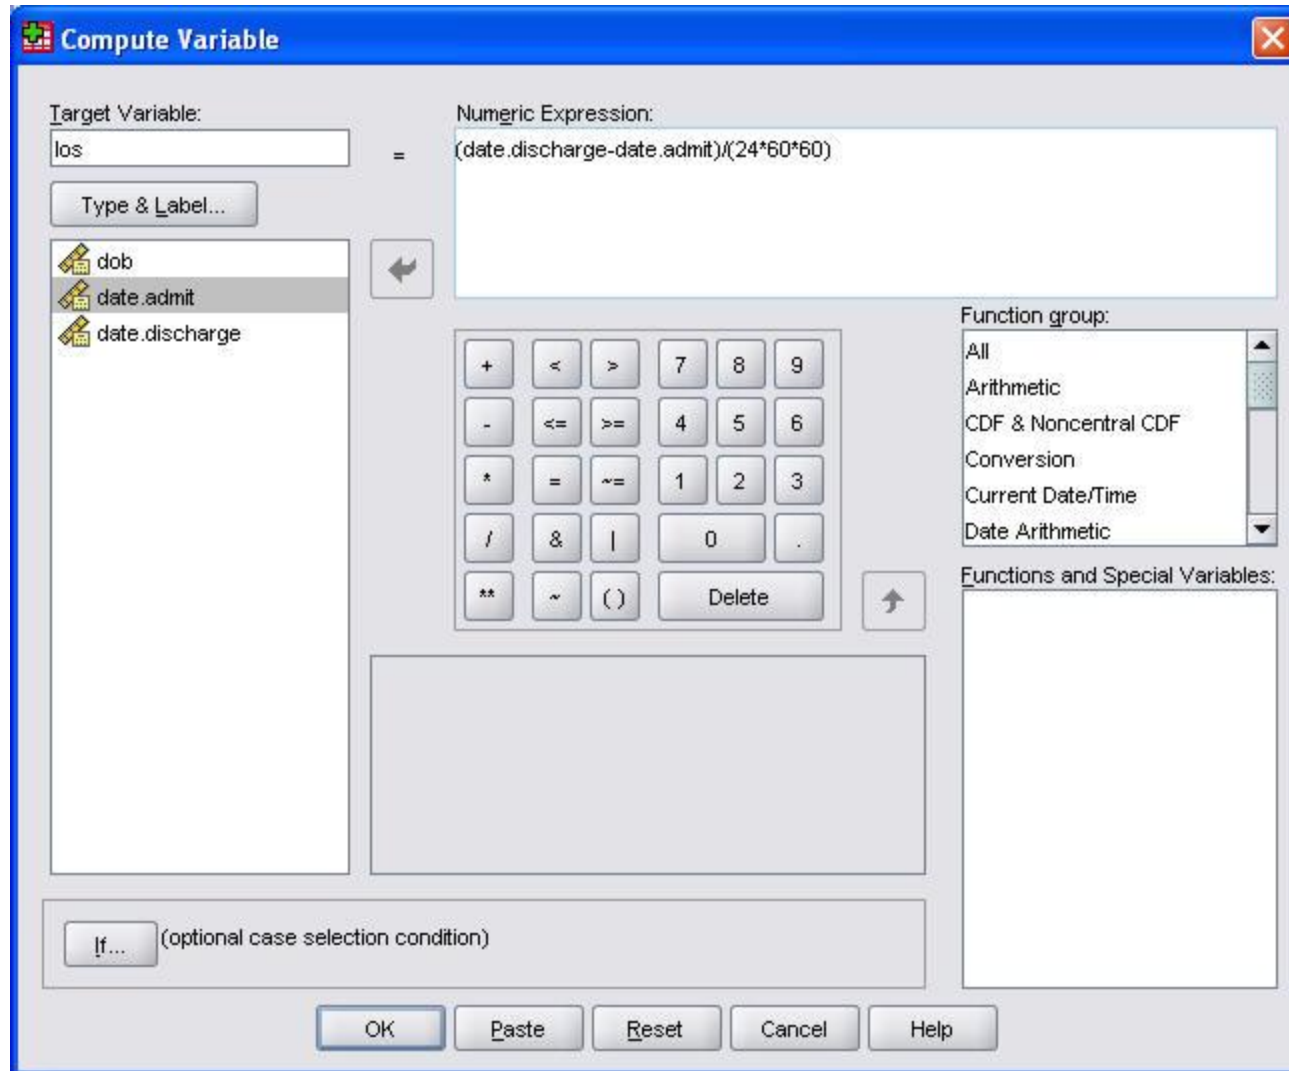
Compute Variable

Target Variable:

los

=

Type & Label...

dob
date.admit
date.discharge

Numeric Expression:

(date.discharge-date.admit)/(24*60*60)

| + | < | > | 7 | 8 | 9 |
|---|---|---|---|---|---|
| - | <= | >= | 4 | 5 | 6 |
| * | = | ~= | 1 | 2 | 3 |
| / | & | \| | 0 | | . |
| ** | ~ | ( ) | Delete | | |

Function group:

All
Arithmetic
CDF & Noncentral CDF
Conversion
Current Date/Time
Date Arithmetic

Functions and Special Variables:

If...

(optional case selection condition)

OK Paste Reset Cancel Help